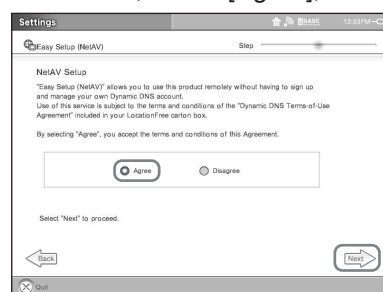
Settings

BASE 12:53PM

Easy Setup (NetAV)

Step

NetAV Setup

"Easy Setup (NetAV)" allows you to use this product remotely without having to sign up and manage your own Dynamic DNS account. Use of this service is subject to the terms and conditions of the "Dynamic DNS Terms-of-Use Agreement" included in your LocationFree carton box.

By selecting "Agree", you accept the terms and conditions of this Agreement.

Agree

Disagree

Select "Next" to proceed.

Back

Next

Quit